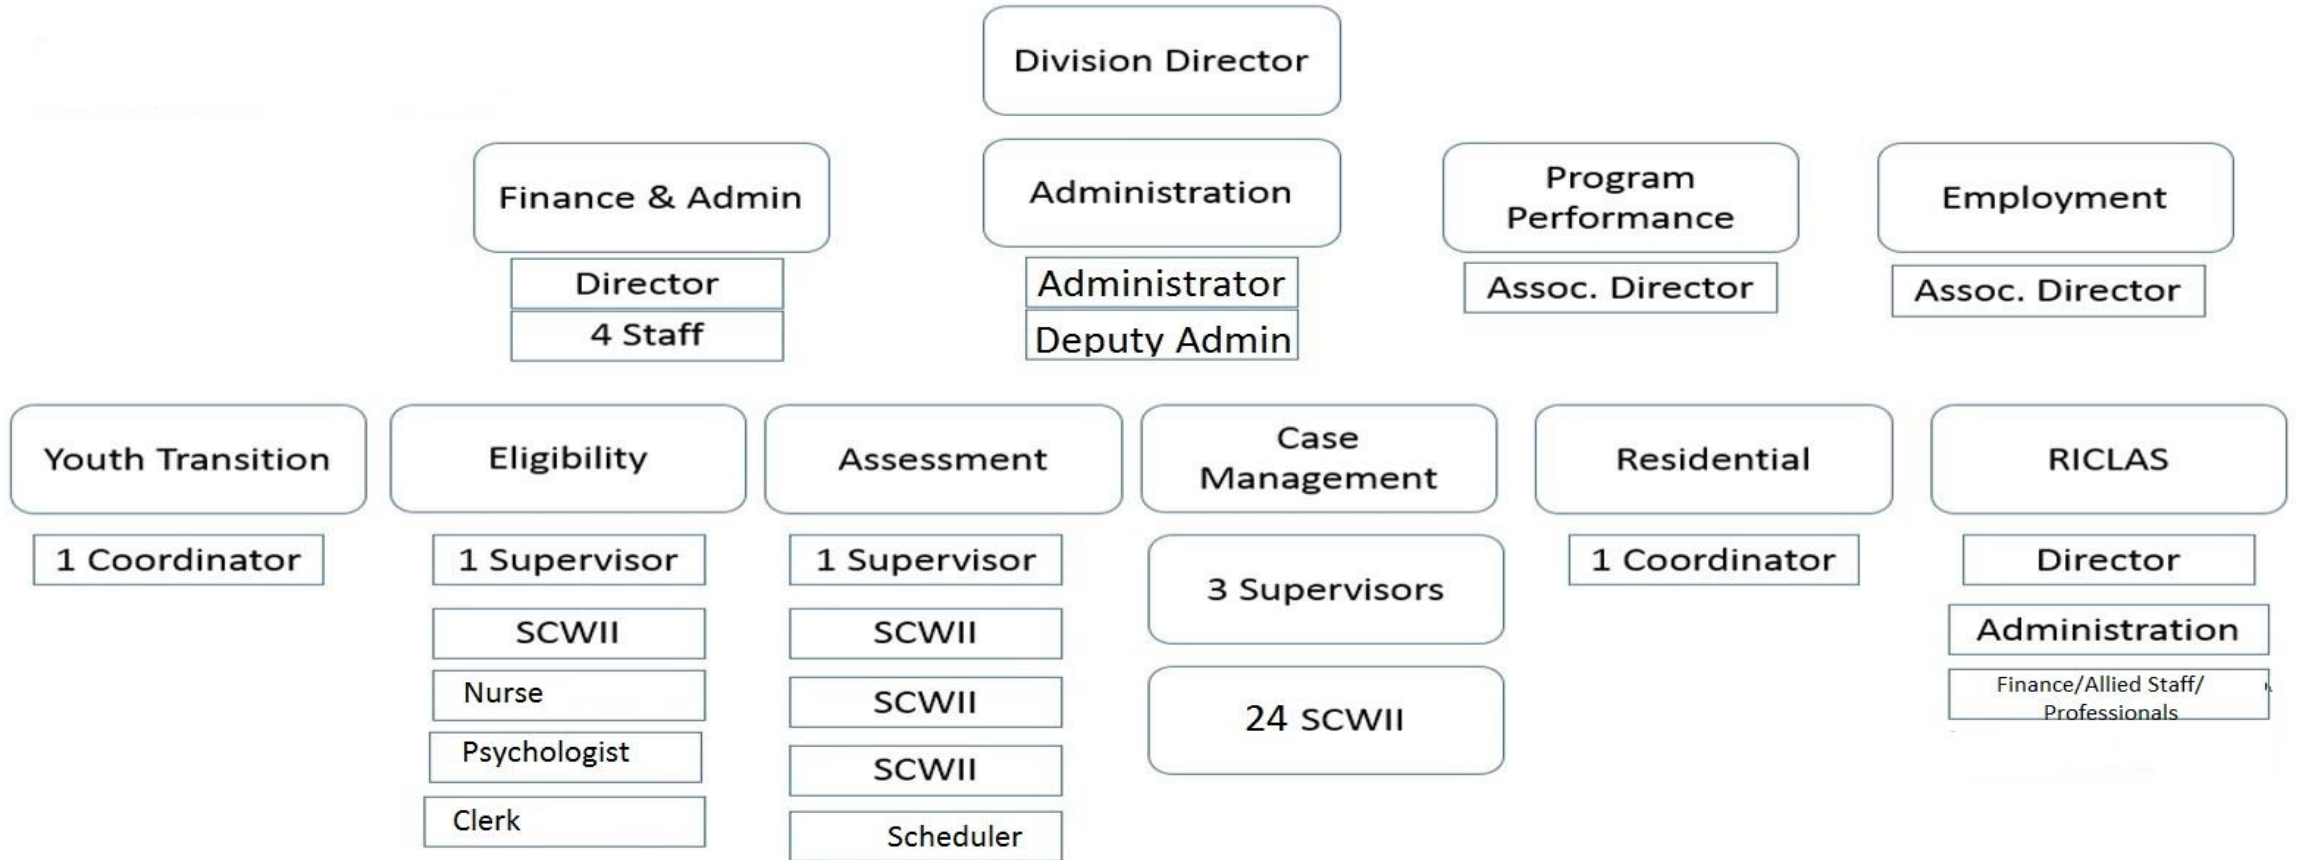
Division Director

Finance & Admin

Director

4 Staff

Administration

Administrator

Deputy Admin

Program Performance

Assoc. Director

Employment

Assoc. Director

Youth Transition

1 Coordinator

Eligibility

1 Supervisor

SCWII

Nurse

Psychologist

Clerk

Assessment

1 Supervisor

SCWII

SCWII

SCWII

Scheduler

Case Management

3 Supervisors

24 SCWII

Residential

1 Coordinator

RICLAS

Director

Administration

Finance/Allied Staff/ Professionals